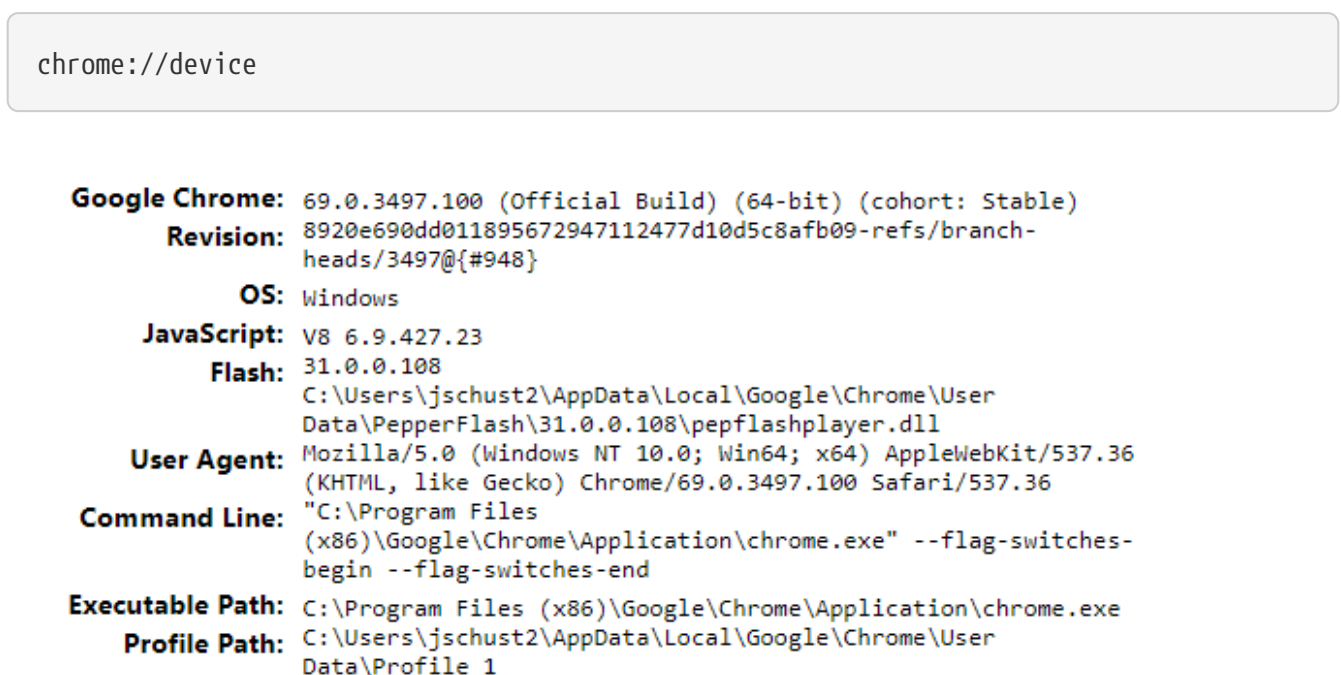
chrome://device

Google Chrome: 69.0.3497.100 (Official Build) (64-bit) (cohort: Stable)
Revision: 8920e690dd011895672947112477d10d5c8afb09-refs/branch-heads/3497@{#948}
OS: Windows
JavaScript: V8 6.9.427.23
Flash: 31.0.0.108 C:\Users\jschust2\AppData\Local\Google\Chrome\User Data\PepperFlash\31.0.0.108\pepflashplayer.dll
User Agent: Mozilla/5.0 (Windows NT 10.0; Win64; x64) AppleWebKit/537.36 (KHTML, like Gecko) Chrome/69.0.3497.100 Safari/537.36
Command Line: "C:\Program Files (x86)\Google\Chrome\Application\chrome.exe" --flag-switches-begin --flag-switches-end
Executable Path: C:\Program Files (x86)\Google\Chrome\Application\chrome.exe
Profile Path: C:\Users\jschust2\AppData\Local\Google\Chrome\User Data\Profile 1